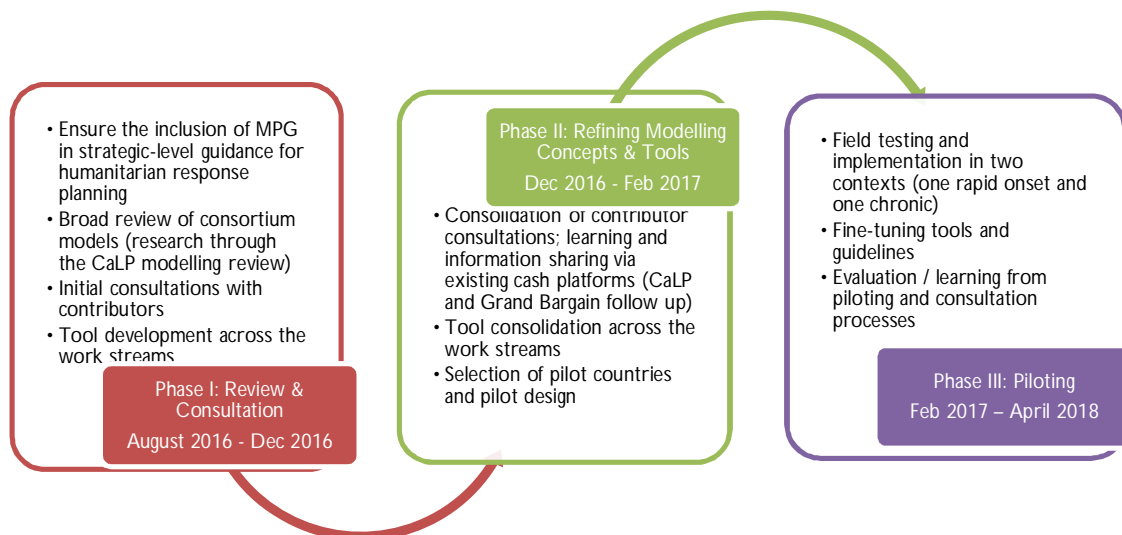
• Ensure the inclusion of MPG in strategic-level guidance for humanitarian response planning
• Broad review of consortium models (research through the CaLP modelling review)
• Initial consultations with contributors
• Tool development across the work streams

Phase I: Review & Consultation
August 2016 - Dec 2016

Phase II: Refining Modelling Concepts & Tools
Dec 2016 - Feb 2017

• Consolidation of contributor consultations; learning and information sharing via existing cash platforms (CaLP and Grand Bargain follow up)
• Tool consolidation across the work streams
• Selection of pilot countries and pilot design

• Field testing and implementation in two contexts (one rapid onset and one chronic)
• Fine-tuning tools and guidelines
• Evaluation / learning from piloting and consultation processes

Phase III: Piloting
Feb 2017 – April 2018